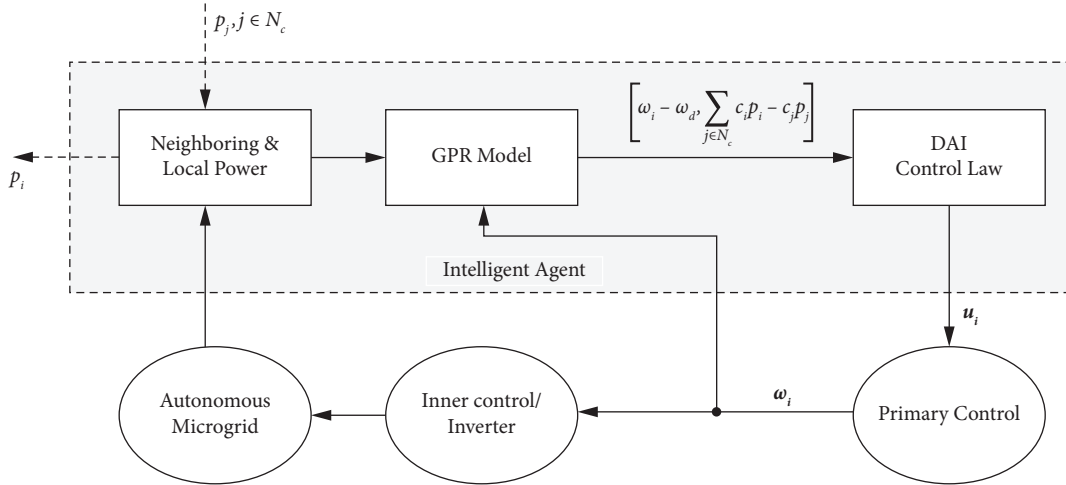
$p_j, j \in N_c$

$p_i$

Neighboring & Local Power

GPR Model

$\left[\omega_i - \omega_d, \sum_{j \in N_c} c_i p_i - c_j p_j\right]$

DAI Control Law

Intelligent Agent

$\boldsymbol{u_i}$

Autonomous Microgrid

Inner control/ Inverter

$\boldsymbol{\omega_i}$

Primary Control